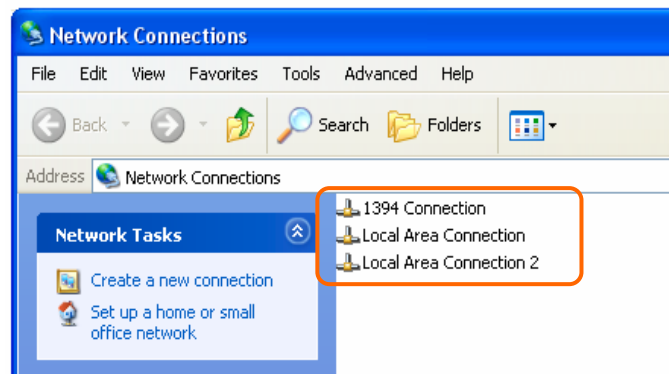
Network Connections

File Edit View Favorites Tools Advanced Help

Back Search Folders

Address Network Connections

Network Tasks

Create a new connection

Set up a home or small office network

1394 Connection
Local Area Connection
Local Area Connection 2